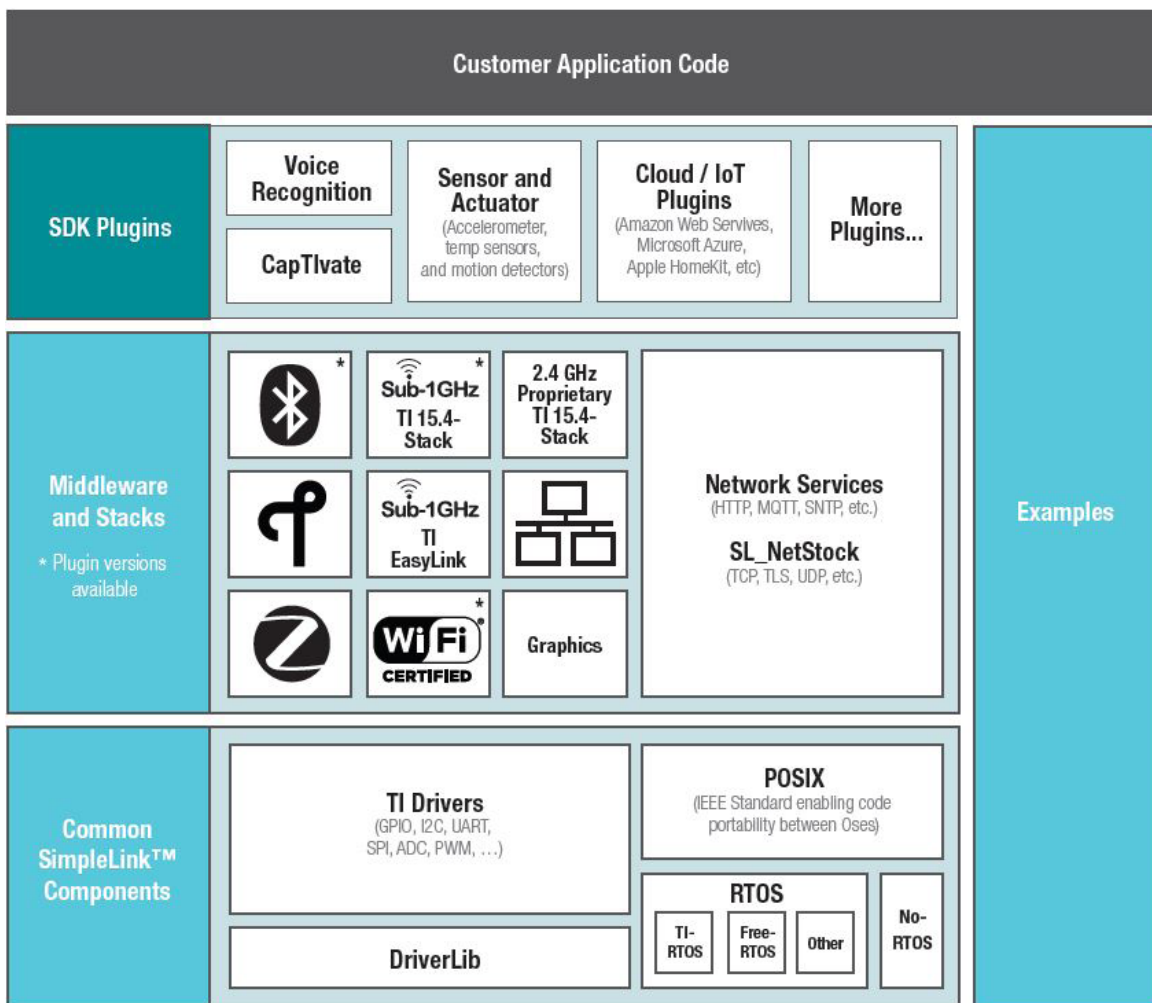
Customer Application Code

SDK Plugins

Voice Recognition

CapTIvate

Sensor and Actuator
(Accelerometer, temp sensors, and motion detectors)

Cloud / IoT Plugins
(Amazon Web Servives, Microsoft Azure, Apple HomeKit, etc)

More Plugins...

Examples

Middleware and Stacks
* Plugin versions available

*

Sub-1GHz TI 15.4-Stack *

2.4 GHz Proprietary TI 15.4-Stack

Network Services
(HTTP, MQTT, SNTP, etc.)

SL_NetStock
(TCP, TLS, UDP, etc.)

Sub-1GHz TI EasyLink

Wi Fi CERTIFIED *

Graphics

Common SimpleLink™ Components

TI Drivers
(GPIO, I2C, UART, SPI, ADC, PWM, ...)

POSIX
(IEEE Standard enabling code portability between Oses)

RTOS

TI-RTOS

Free-RTOS

Other

No-RTOS

DriverLib